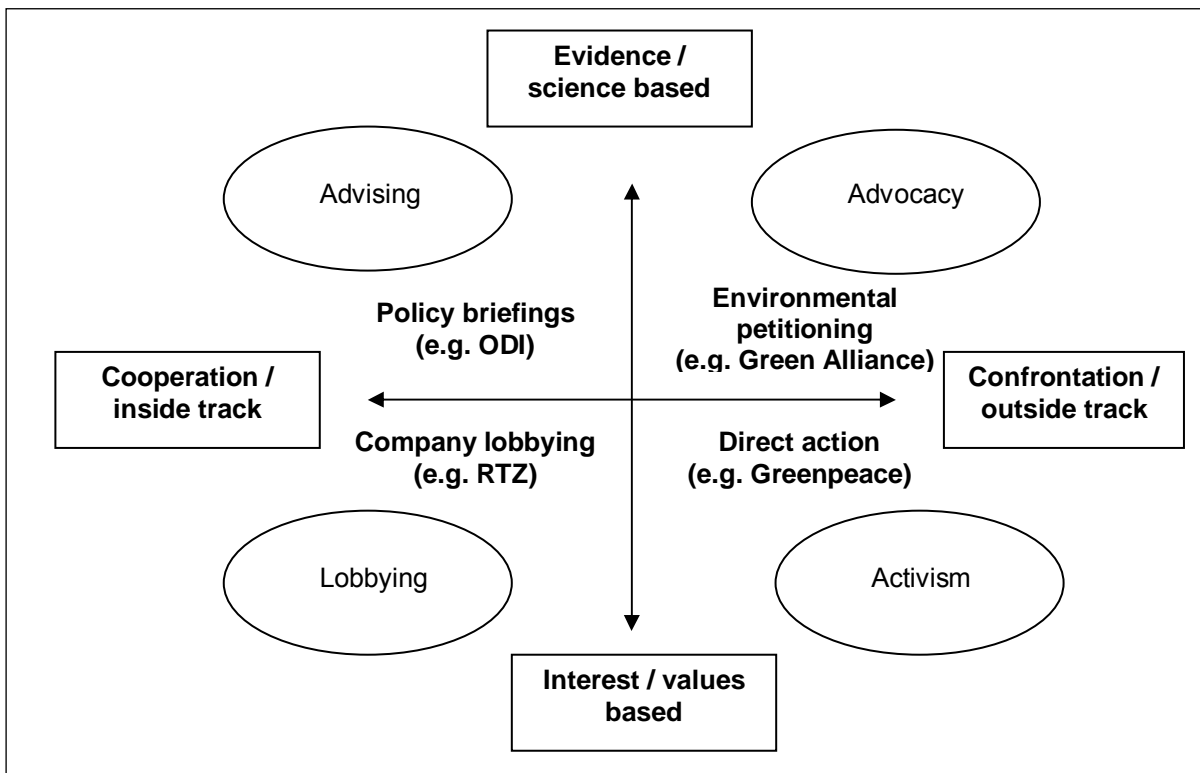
Evidence / science based

Advising

Advocacy

Policy briefings (e.g. ODI)

Environmental petitioning (e.g. Green Alliance)

Cooperation / inside track

Confrontation / outside track

Company lobbying (e.g. RTZ)

Direct action (e.g. Greenpeace)

Lobbying

Activism

Interest / values based